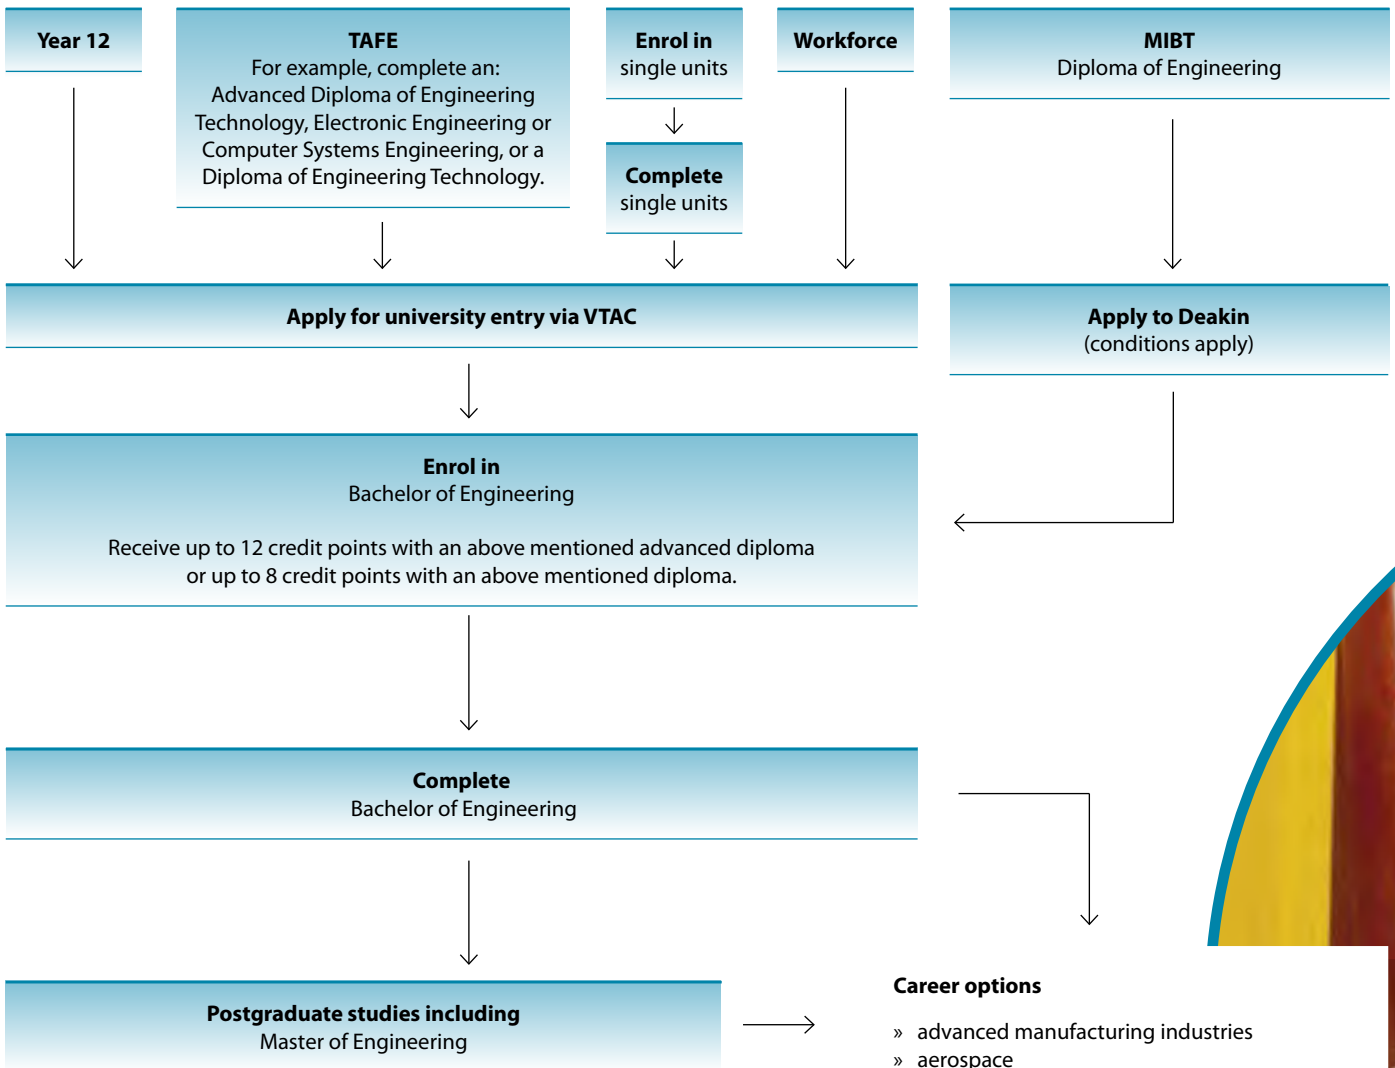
Year 12

TAFE
For example, complete an:
Advanced Diploma of Engineering Technology, Electronic Engineering or Computer Systems Engineering, or a Diploma of Engineering Technology.

Enrol in
single units

Complete
single units

Workforce

MIBT
Diploma of Engineering

Apply for university entry via VTAC

Apply to Deakin
(conditions apply)

Enrol in
Bachelor of Engineering

Receive up to 12 credit points with an above mentioned advanced diploma or up to 8 credit points with an above mentioned diploma.

Complete
Bachelor of Engineering

Postgraduate studies including
Master of Engineering

Career options

» advanced manufacturing industries
» aerospace